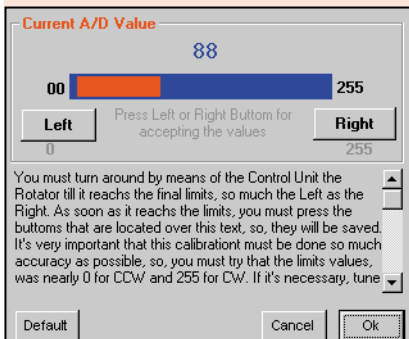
Current A/D Value

88

00

255

Press Left or Right Buttom for accepting the values

Left

Right

0

255

You must turn around by means of the Control Unit the Rotator till it reachs the final limits, so much the Left as the Right. As soon as it reachs the limits, you must press the buttoms that are located over this text, so, they will be saved. It's very important that this calibrationt must be done so much accuracy as possible, so, you must try that the limits values, was nearly 0 for CCW and 255 for CW. If it's necessary, tune

Default

Cancel

Ok